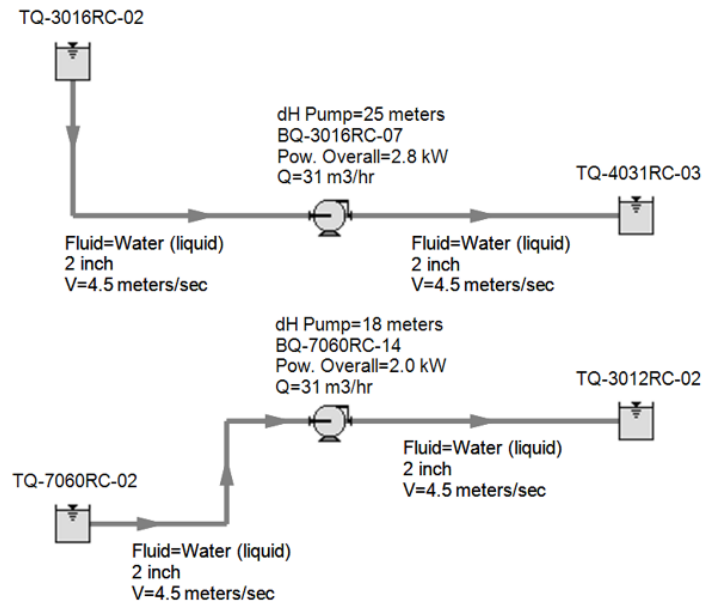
TQ-3016RC-02

dH Pump=25 meters
BQ-3016RC-07
Pow. Overall=2.8 kW
Q=31 m3/hr

TQ-4031RC-03

Fluid=Water (liquid)
2 inch
V=4.5 meters/sec

Fluid=Water (liquid)
2 inch
V=4.5 meters/sec

dH Pump=18 meters
BQ-7060RC-14
Pow. Overall=2.0 kW
Q=31 m3/hr

TQ-3012RC-02

Fluid=Water (liquid)
2 inch
V=4.5 meters/sec

TQ-7060RC-02

Fluid=Water (liquid)
2 inch
V=4.5 meters/sec